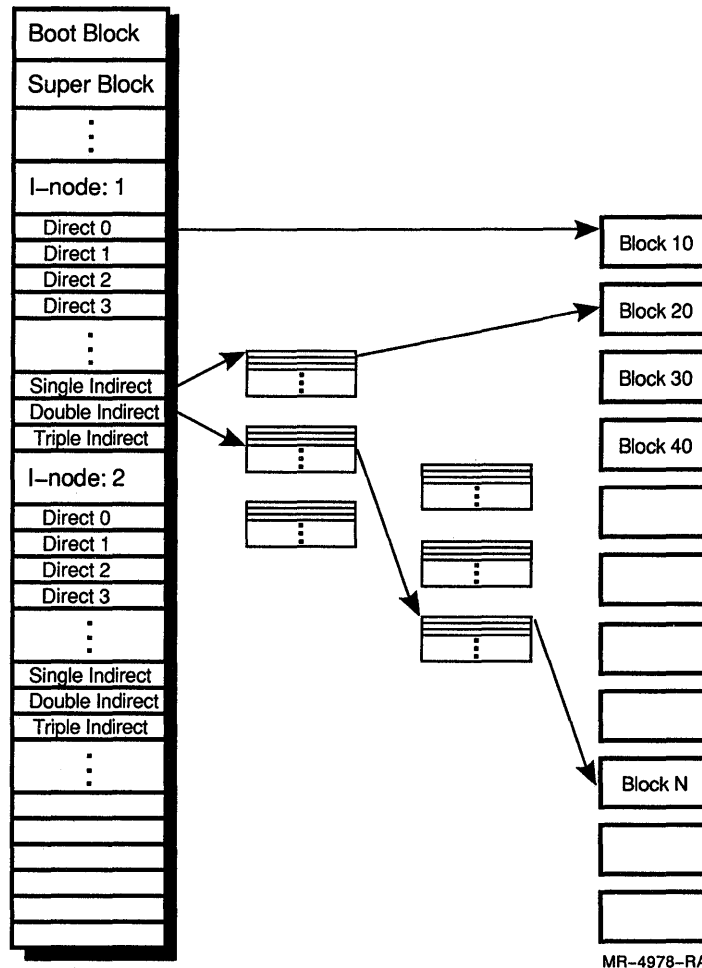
Boot Block
Super Block
⋮
I–node: 1
Direct 0
Direct 1
Direct 2
Direct 3
⋮
Single Indirect
Double Indirect
Triple Indirect
I–node: 2
Direct 0
Direct 1
Direct 2
Direct 3
⋮
Single Indirect
Double Indirect
Triple Indirect
⋮

Block 10
Block 20
Block 30
Block 40
Block N

MR–4978–RA